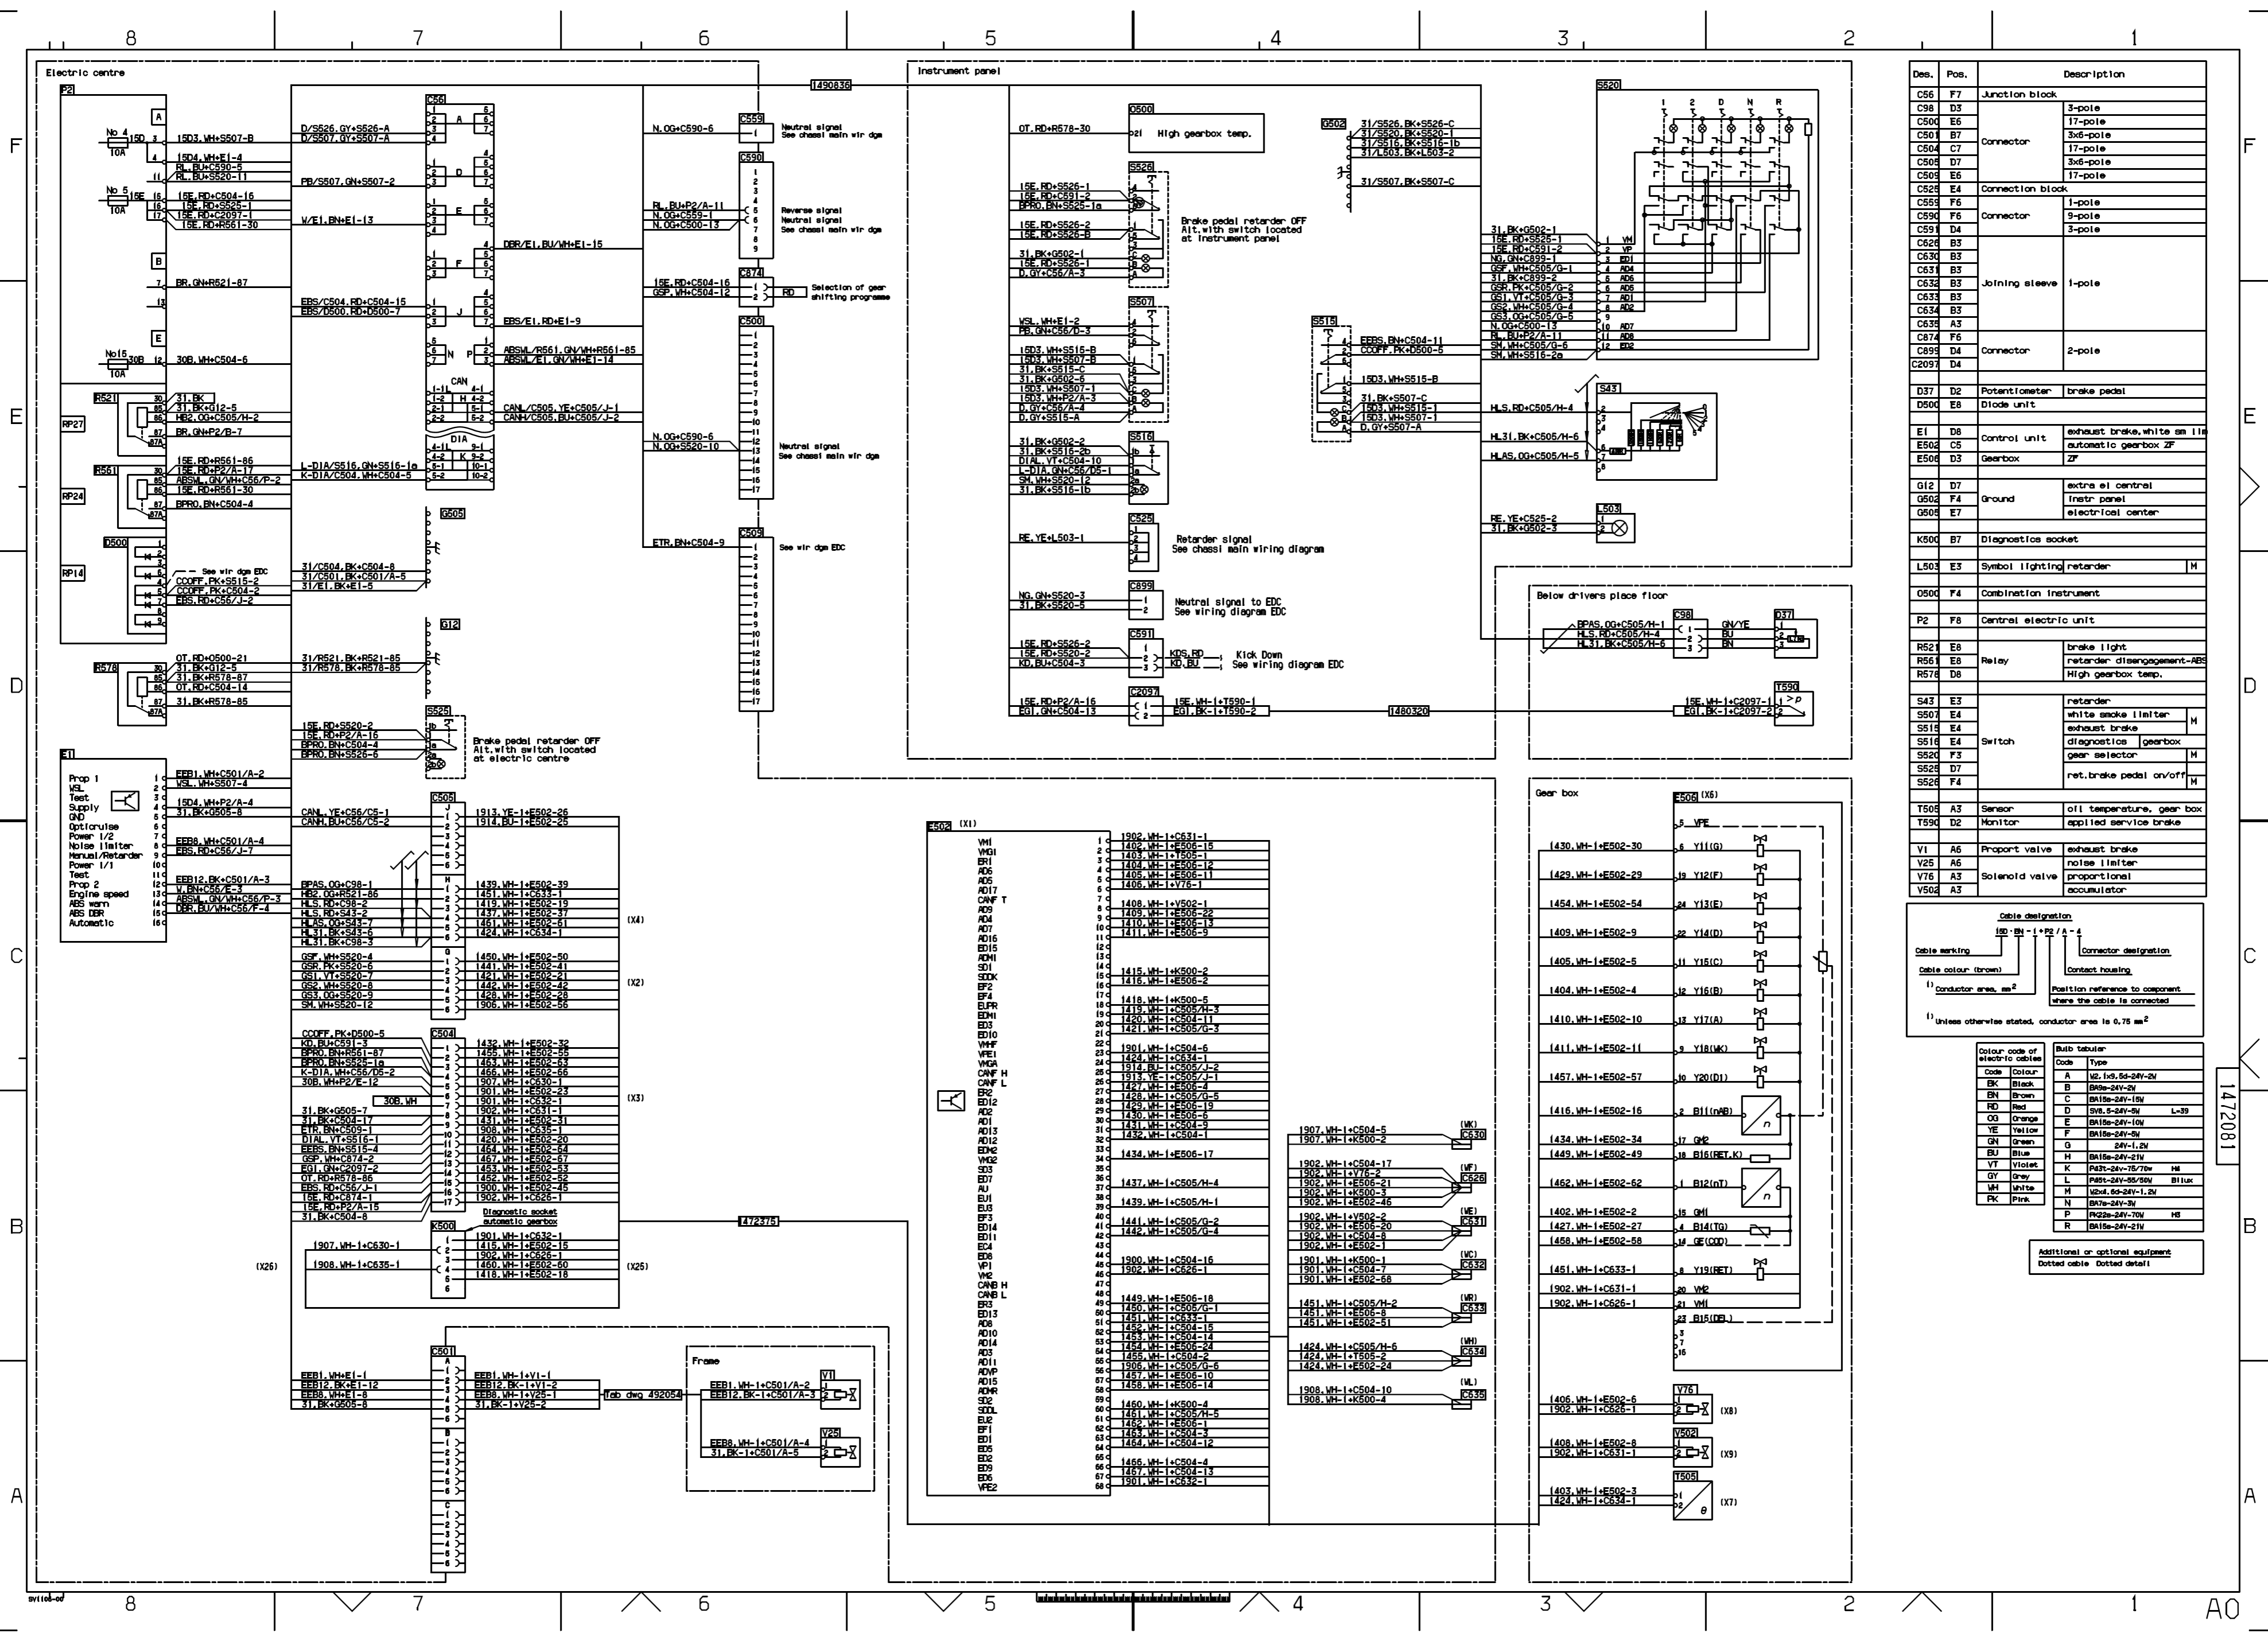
8 7 6 5 4 3 2 1

Electric centre

Instrument panel

1490836

Des. | Pos. | Description

| Des. | Pos. | Description | |
|---|---|---|---|
| C56 | F7 | Junction block | |
| C98 | D3 | Connector | 3-pole |
| C500 | E6 | | 17-pole |
| C501 | B7 | | 3x6-pole |
| C504 | C7 | | 17-pole |
| C505 | D7 | | 3x6-pole |
| C509 | E6 | | 17-pole |
| C525 | E4 | Connection block | |
| C559 | F6 | Connector | 1-pole |
| C590 | F6 | | 9-pole |
| C591 | D4 | | 3-pole |
| C626 | B3 | Joining sleeve | 1-pole |
| C630 | B3 | | |
| C631 | B3 | | |
| C632 | B3 | | |
| C633 | B3 | | |
| C634 | B3 | | |
| C635 | A3 | | |
| C874 | F6 | Connector | 2-pole |
| C899 | D4 | | |
| C2097 | D4 | | |
| D37 | D2 | Potentiometer | brake pedal |
| D500 | E8 | Diode unit | |
| E1 | D8 | Control unit | exhaust brake,white sm lim |
| E502 | C5 | | automatic gearbox ZF |
| E506 | D3 | Gearbox | ZF |
| G12 | D7 | Ground | extra el central |
| G502 | F4 | | instr panel |
| G505 | E7 | | electrical center |
| K500 | B7 | Diagnostics socket | |
| L503 | E3 | Symbol lighting | retarder | M |
| O500 | F4 | Combination instrument | |
| P2 | F8 | Central electric unit | |
| R521 | E8 | Relay | brake light |
| R561 | E8 | | retarder disengagement-ABS |
| R578 | D8 | | High gearbox temp. |
| S43 | E3 | Switch | retarder |
| S507 | E4 | | white smoke limiter | M |
| S515 | E4 | | exhaust brake |
| S516 | E4 | | diagnostics gearbox |
| S520 | F3 | | gear selector | M |
| S525 | D7 | | ret.brake pedal on/off |
| S526 | F4 | | | M |
| T505 | A3 | Sensor | oil temperature, gear box |
| T590 | D2 | Monitor | applied service brake |
| V1 | A6 | Proport valve | exhaust brake |
| V25 | A6 | Solenoid valve | noise limiter |
| V76 | A3 | | proportional |
| V502 | A3 | | accumulator |

Cable designation
15D - BN - 1 + P2 / A - 4
Cable marking
Cable colour (brown)
1) Conductor area, mm²
Connector designation
Contact housing
Position reference to component where the cable is connected
1) Unless otherwise stated, conductor area is 0.75 mm²

Colour code of electric cables

| Code | Colour |
|---|---|
| BK | Black |
| BN | Brown |
| RD | Red |
| OG | Orange |
| YE | Yellow |
| GN | Green |
| BU | Blue |
| VT | Violet |
| GY | Grey |
| WH | White |
| PK | Pink |

Bulb tabular

| Code | Type | |
|---|---|---|
| A | W2,1x9,5d-24V-2W | |
| B | BA9s-24V-2W | |
| C | BA15s-24V-15W | |
| D | SV8,5-24V-5W | L=39 |
| E | BA15s-24V-10W | |
| F | BA15s-24V-5W | |
| G | 24V-1,2W | |
| H | BA15s-24V-21W | |
| K | P43t-24V-75/70W | H4 |
| L | P45t-24V-55/50W | Bilux |
| M | W2x4,6d-24V-1,2W | |
| N | BA7s-24V-3W | |
| P | PK22s-24V-70W | H3 |
| R | BA15s-24V-21W | |

Additional or optional equipment
Dotted cable Dotted detail

1472081

P2 A No 4 15D 10A 15D3.WH+S507-B 15D4.WH+E1-4 RL.BU+C590-5 RL.BU+S520-11 No 5 15E 10A 15E.RD+C504-16 15E.RD+S525-1 15E.RD+C2097-1 15E.RD+R561-30 B BR.GN+R521-87 E No15 30B 10A 30B.WH+C504-6
R521 RP27 31.BK 31.BK+G12-5 HB2.OG+C505/H-2 BR.GN+P2/B-7
R561 RP24 15E.RD+R561-86 15E.RD+P2/A-17 ABSWL.GN/WH+C56/P-2 15E.RD+R561-30 BPRO.BN+C504-4
D500 RP14 See wir dgm EDC CCOFF.PK+S515-2 CCOFF.PK+C504-2 EBS.RD+C56/J-2
R578 OT.RD+O500-21 31.BK+G12-5 31.BK+R578-87 OT.RD+C504-14 31.BK+R578-85

E1 Prop 1 WSL Test Supply GND Opticruise Power 1/2 Noise limiter Manual/Retarder Power 1/1 Test Prop 2 Engine speed ABS warn ABS DBR Automatic
EEB1.WH+C501/A-2 WSL.WH+S507-4 15D4.WH+P2/A-4 31.BK+G505-8 EEB8.WH+C501/A-4 EBS.RD+C56/J-7 EEB12.BK+C501/A-3 W.BN+C56/E-3 ABSWL.GN/WH+C56/P-2 DBR.BU/WH+C56/F-4

C56 D/S526.GY+S526-A D/S507.GY+S507-A PB/S507.GN+S507-2 W/E1.BN+E1-13 EBS/C504.RD+C504-15 EBS/D500.RD+D500-7 CAN DIA CANL/C505.YE+C505/J-1 CANH/C505.BU+C505/J-2 L-DIA/S516.GN+S516-1a K-DIA/C504.WH+C504-5 DBR/E1.BU/WH+E1-15 EBS/E1.RD+E1-9 ABSWL/R561.GN/WH+R561-85 ABSWL/E1.GN/WH+E1-14
G505 31/C504.BK+C504-8 31/C501.BK+C501/A-5 31/E1.BK+E1-5
G12 31/R521.BK+R521-85 31/R578.BK+R578-85
S525 15E.RD+S520-2 15E.RD+P2/A-16 BPRO.BN+C504-4 BPRO.BN+S526-6 Brake pedal retarder OFF Alt.with switch located at electric centre

C559 N.OG+C590-6 Neutral signal See chassi main wir dgm
C590 RL.BU+P2/A-11 N.OG+C559-1 N.OG+C500-13 Reverse signal Neutral signal See chassi main wir dgm
C874 15E.RD+C504-16 GSP.WH+C504-12 RD Selection of gear shifting programme
C500 N.OG+C590-6 N.OG+S520-10 Neutral signal See chassi main wir dgm
C509 ETR.BN+C504-9 See wir dgm EDC

O500 OT.RD+R578-30 21 High gearbox temp.
S526 15E.RD+S526-1 15E.RD+C891-2 BPRO.BN+S525-1a 15E.RD+S526-2 15E.RD+S526-B 31.BK+G502-1 15E.RD+S526-1 D.GY+C56/A-3 Brake pedal retarder OFF Alt.with switch located at instrument panel
S507 WSL.WH+E1-2 PB.GN+C56/D-3 15D3.WH+S515-B 15D3.WH+S507-B 31.BK+S515-C 31.BK+G502-6 15D3.WH+S507-1 15D3.WH+P2/A-3 D.GY+C56/A-4 D.GY+S515-A
S516 31.BK+G502-2 31.BK+S516-2b DIAL.VT+C504-10 L-DIA.GN+C56/D5-1 SM.WH+S520-12 31.BK+S516-1b
C525 RE.YE+L503-1 Retarder signal See chassi main wiring diagram
C899 NG.GN+S520-3 31.BK+S520-5 Neutral signal to EDC See wiring diagram EDC
C591 15E.RD+S526-2 15E.RD+S520-2 KD.BU+C504-3 KDS.RD KD.BU Kick Down See wiring diagram EDC
C2097 15E.RD+P2/A-16 EGI.GN+C504-13 15E.WH-1+T590-1 EGI.BK-1+T590-2 1480320
G502 31/S526.BK+S526-C 31/S520.BK+S520-1 31/S516.BK+S516-1b 31/L503.BK+L503-2 31/S507.BK+S507-C
S515 EEBS.BN+C504-11 CCOFF.PK+D500-5 15D3.WH+S515-B 31.BK+S507-C 15D3.WH+S515-1 15D3.WH+S507-1 D.GY+S507-A
S520 31.BK+G502-1 15E.RD+S525-1 15E.RD+C591-2 NG.GN+C899-1 GSF.WH+C505/G-1 31.BK+C899-2 GSR.PK+C505/G-2 GS1.VT+C505/G-3 GS2.WH+C505/G-4 GS3.OG+C505/G-5 N.OG+C500-13 RL.BU+P2/A-11 SM.WH+C505/G-6 SM.WH+S516-2a VM1 VP ED1 AD4 AD6 AD5 AD1 AD2 AD7 AD8 ED2 1 2 D N R
S43 HLS.RD+C505/H-4 HL31.BK+C505/H-6 HLAS.OG+C505/H-5
L503 RE.YE+C525-2 31.BK+G502-3
Below drivers place floor C98 BPAS.OG+C505/H-1 HLS.RD+C505/H-4 HL31.BK+C505/H-6 D37 GN/YE BU BN
T590 15E.WH-1+C2097-1 EGI.BK-1+C2097-2

C505 CANL.YE+C56/C5-1 CANH.BU+C56/C5-2 1913.YE-1+E502-26 1914.BU-1+E502-25 BPAS.OG+C98-1 HB2.OG+R521-86 HLS.RD+C98-2 HLS.RD+S43-2 HLAS.OG+S43-7 HL31.BK+S43-6 HL31.BK+C98-3 1439.WH-1+E502-39 1451.WH-1+C633-1 1419.WH-1+E502-19 1437.WH-1+E502-37 1461.WH-1+E502-61 1424.WH-1+C634-1 (X4) GSF.WH+S520-4 GSR.PK+S520-6 GS1.VT+S520-7 GS2.WH+S520-8 GS3.OG+S520-9 SM.WH+S520-12 1450.WH-1+E502-50 1441.WH-1+E502-41 1421.WH-1+E502-21 1442.WH-1+E502-42 1428.WH-1+E502-28 1906.WH-1+E502-56 (X2)
C504 CCOFF.PK+D500-5 KD.BU+C591-3 BPRO.BN+R561-87 BPRO.BN+S525-1a K-DIA.WH+C56/D5-2 30B.WH+P2/E-12 30B.WH 31.BK+G505-7 31.BK+C504-17 ETR.BN+C509-1 DIAL.VT+S516-1 EEBS.BN+S515-4 GSP.WH+C874-2 EGI.GN+C2097-2 OT.RD+R578-86 EBS.RD+C56/J-1 15E.RD+C874-1 15E.RD+P2/A-15 31.BK+C504-8 1432.WH-1+E502-32 1455.WH-1+E502-55 1463.WH-1+E502-63 1466.WH-1+E502-66 1907.WH-1+C630-1 1901.WH-1+C632-1 1902.WH-1+C631-1 1431.WH-1+E502-31 1908.WH-1+C635-1 1420.WH-1+E502-20 1464.WH-1+E502-64 1467.WH-1+E502-67 1453.WH-1+E502-53 1452.WH-1+E502-52 1900.WH-1+E502-45 1902.WH-1+C626-1 (X3)
K500 Diagnostic socket automatic gearbox 1907.WH-1+C630-1 1908.WH-1+C635-1 1901.WH-1+C632-1 1415.WH-1+E502-15 1902.WH-1+C626-1 1418.WH-1+E502-18 1460.WH-1+E502-60 1418.WH-1+E502-18 (X26) (X25) 1472375
C501 EEB1.WH+E1-1 EEB12.BK+E1-12 EEB8.WH+E1-8 31.BK+G505-8 EEB1.WH-1+V1-1 EEB12.BK-1+V1-2 EEB8.WH-1+V25-1 31.BK-1+V25-2 Tab dwg 492054
Frame V1 EEB1.WH-1+C501/A-2 EEB12.BK-1+C501/A-3 V25 EEB8.WH-1+C501/A-4 31.BK-1+C501/A-5

E502 (X1) VM1 VMG1 ER1 AD6 AD5 AD17 CANF T AD9 AD4 AD7 AD16 ED15 ADM1 SD1 SDDK EF2 EF4 EUPR EDM1 ED3 ED10 VMHF VPE1 VMGA CANF H CANF L ER2 ED12 AD2 AD1 AD13 AD12 EDM2 VMG2 SD3 ED7 AU EU1 EU3 EF3 ED14 ED11 EC4 ED6 VP1 VM2 CANB H CANB L ER3 ED13 AD8 AD10 AD14 AD3 AD11 ADVP ADMR SD2 SDDL EU2 EF1 ED1 ED5 ED2 ED9 ED8 VPE2
1902.WH-1+C631-1 1402.WH-1+E506-15 1403.WH-1+T505-1 1404.WH-1+E506-12 1405.WH-1+E506-11 1406.WH-1+V76-1 1408.WH-1+V502-1 1409.WH-1+E506-22 1410.WH-1+E506-13 1411.WH-1+E506-9 1415.WH-1+K500-2 1416.WH-1+E506-2 1418.WH-1+K500-5 1419.WH-1+C505/H-3 1420.WH-1+C504-11 1421.WH-1+C505/G-3 1901.WH-1+C504-6 1424.WH-1+C634-1 1914.BU-1+C505/J-2 1913.YE-1+C505/J-1 1427.WH-1+E506-4 1428.WH-1+C505/G-5 1429.WH-1+E506-19 1430.WH-1+E506-6 1431.WH-1+C504-9 1432.WH-1+C504-1 1434.WH-1+E506-17 1437.WH-1+C505/H-4 1439.WH-1+C505/H-1 1441.WH-1+C505/G-2 1442.WH-1+C505/G-4 1900.WH-1+C504-16 1902.WH-1+C626-1 1449.WH-1+E506-18 1450.WH-1+C505/G-1 1451.WH-1+C633-1 1452.WH-1+C504-15 1453.WH-1+C504-14 1454.WH-1+E506-24 1455.WH-1+C504-2 1906.WH-1+C505/G-6 1457.WH-1+E506-10 1458.WH-1+E506-14 1460.WH-1+K500-4 1461.WH-1+C505/H-5 1462.WH-1+E506-1 1463.WH-1+C504-3 1464.WH-1+C504-12 1466.WH-1+C504-4 1467.WH-1+C504-13 1901.WH-1+C632-1
(WK) C630 1907.WH-1+C504-5 1907.WH-1+K500-2 (WF) C626 1902.WH-1+C504-17 1902.WH-1+V76-2 1902.WH-1+E506-21 1902.WH-1+K500-3 1902.WH-1+E502-46 (WE) C631 1902.WH-1+V502-2 1902.WH-1+E506-20 1902.WH-1+C504-8 1902.WH-1+E502-1 (WC) C632 1901.WH-1+K500-1 1901.WH-1+C504-7 1901.WH-1+E502-68 (WR) C633 1451.WH-1+C505/H-2 1451.WH-1+E506-8 1451.WH-1+E502-51 (WH) C634 1424.WH-1+C505/H-6 1424.WH-1+T505-2 1424.WH-1+E502-24 (WL) C635 1908.WH-1+C504-10 1908.WH-1+K500-4

Gear box E506 (X5) 5 VPE 1430.WH-1+E502-30 6 Y11(G) 1429.WH-1+E502-29 19 Y12(F) 1454.WH-1+E502-54 24 Y13(E) 1409.WH-1+E502-9 22 Y14(D) 1405.WH-1+E502-5 11 Y15(C) 1404.WH-1+E502-4 12 Y16(B) 1410.WH-1+E502-10 13 Y17(A) 1411.WH-1+E502-11 9 Y18(WK) 1457.WH-1+E502-57 10 Y20(D1) 1416.WH-1+E502-16 2 B11(nAB) 1434.WH-1+E502-34 17 GM2 1449.WH-1+E502-49 18 B16(RET.K) 1462.WH-1+E502-62 1 B12(nT) 1402.WH-1+E502-2 15 GM1 1427.WH-1+E502-27 4 B14(TG) 1458.WH-1+E502-58 14 GE(COD) 1451.WH-1+C633-1 8 Y19(RET) 1902.WH-1+C631-1 20 VM2 1902.WH-1+C626-1 21 VM1 23 B15(DBL) 3 7 16
V76 1406.WH-1+E502-6 1902.WH-1+C626-1 (X8) V502 1408.WH-1+E502-8 1902.WH-1+C631-1 (X9) T505 1403.WH-1+E502-3 1424.WH-1+C634-1 (X7)

SV1105-00 A0